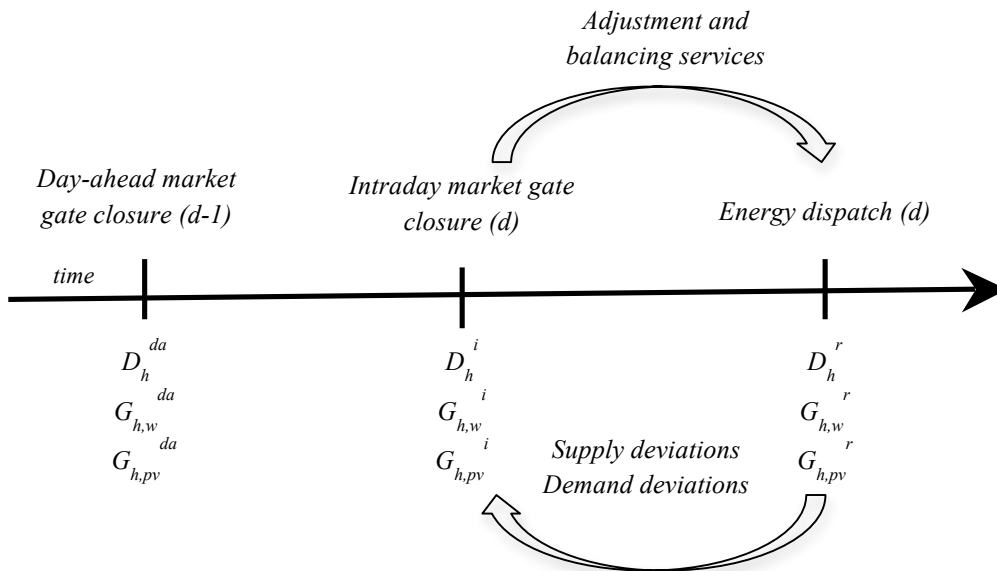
Adjustment and balancing services

Day-ahead market gate closure (d-1)

Intraday market gate closure (d)

Energy dispatch (d)

time

$D_h^{da}$
$G_{h,w}^{da}$
$G_{h,pv}^{da}$

$D_h^{i}$
$G_{h,w}^{i}$
$G_{h,pv}^{i}$

$D_h^{r}$
$G_{h,w}^{r}$
$G_{h,pv}^{r}$

Supply deviations
Demand deviations